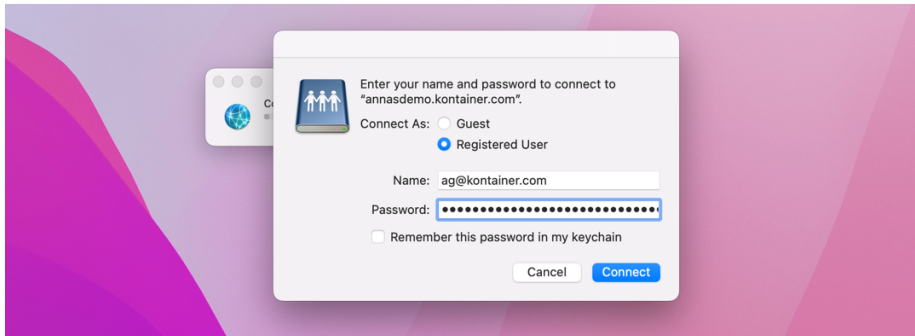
Co

Enter your name and password to connect to "annasdemo.kontainer.com".

Connect As: Guest
Registered User

Name: ag@kontainer.com
Password: ••••••••••••••••••••••••••••

Remember this password in my keychain

Cancel
Connect